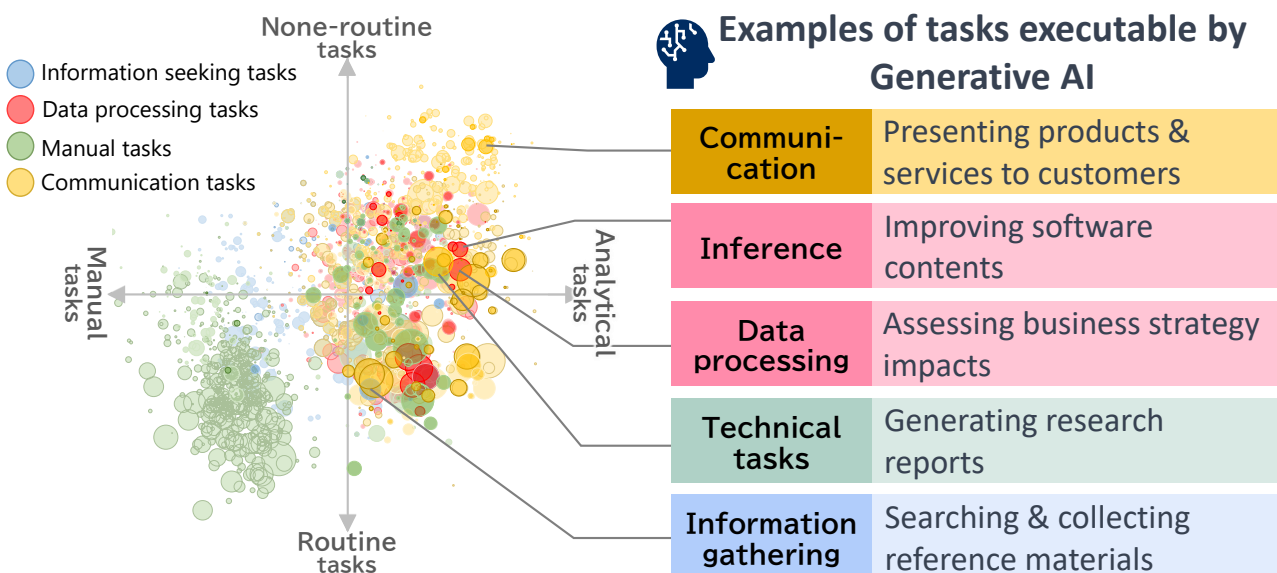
None-routine tasks

Information seeking tasks
Data processing tasks
Manual tasks
Communication tasks

Manual tasks

Analytical tasks

Routine tasks

Examples of tasks executable by Generative AI

| | |
|---|---|
| Communication | Presenting products & services to customers |
| Inference | Improving software contents |
| Data processing | Assessing business strategy impacts |
| Technical tasks | Generating research reports |
| Information gathering | Searching & collecting reference materials |